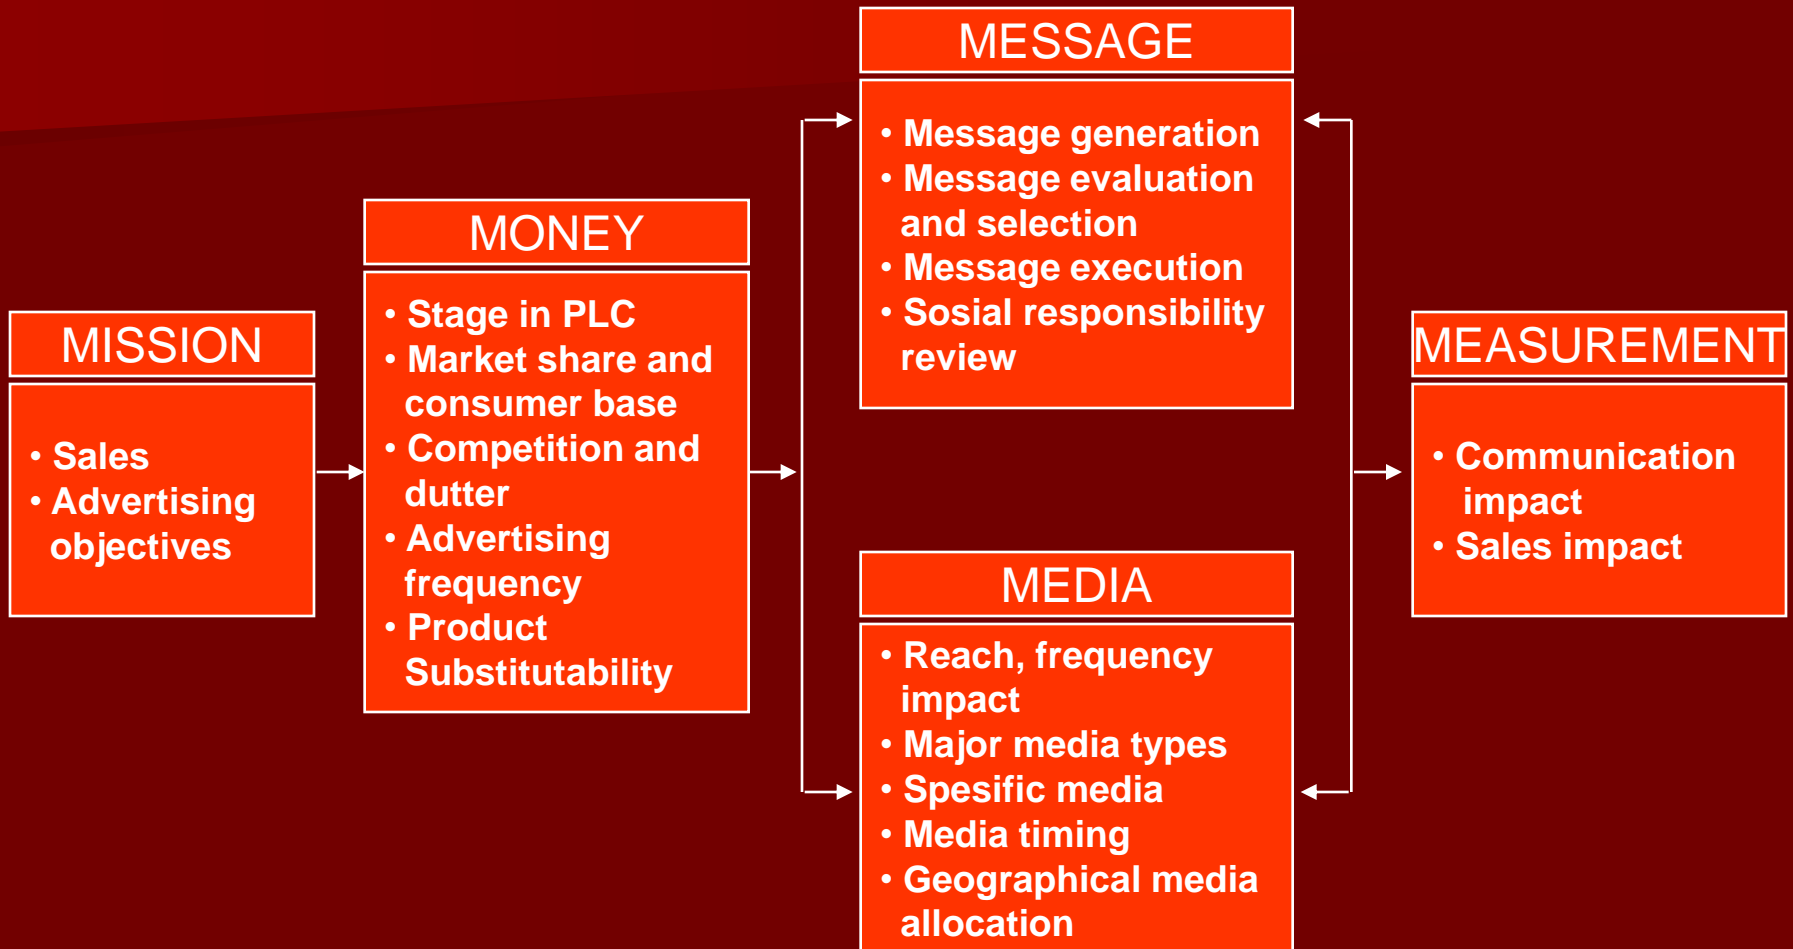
MISSION

• Sales
• Advertising objectives

MONEY

• Stage in PLC
• Market share and consumer base
• Competition and dutter
• Advertising frequency
• Product Substitutability

MESSAGE

• Message generation
• Message evaluation and selection
• Message execution
• Sosial responsibility review

MEDIA

• Reach, frequency impact
• Major media types
• Spesific media
• Media timing
• Geographical media allocation

MEASUREMENT

• Communication impact
• Sales impact